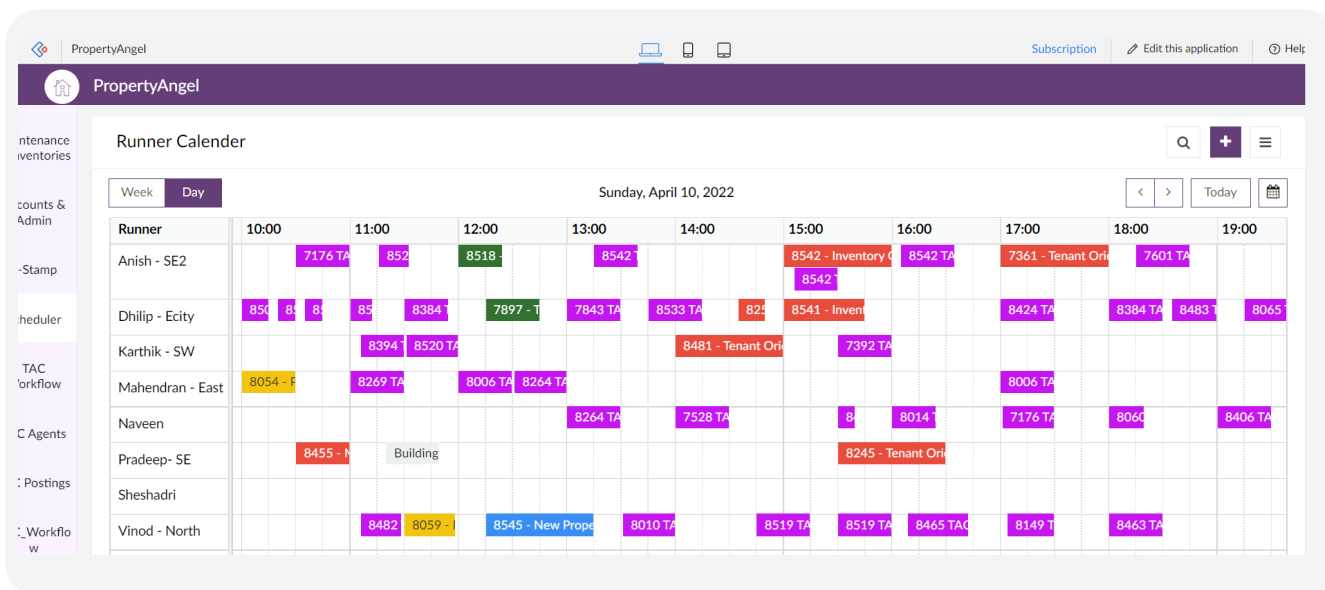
PropertyAngel

Subscription | Edit this application | Help

PropertyAngel

ntenance
nventories

counts &
Admin

-Stamp

heduler

TAC
orkflow

C Agents

C Postings

C_Workflo
w

Runner Calender

Week | Day

Sunday, April 10, 2022

Today

| Runner | 10:00 | 11:00 | 12:00 | 13:00 | 14:00 | 15:00 | 16:00 | 17:00 | 18:00 | 19:00 |
|---|---|---|---|---|---|---|---|---|---|---|
| Anish - SE2 | 7176 TA | 852 | 8518 | 8542 T | | 8542 - Inventory C, 8542 T | 8542 TA | 7361 - Tenant Orie | 7601 TA | |
| Dhilip - Ecity | 850, 8, 8 | 85, 8384 T | 7897 - T | 7843 TA | 8533 TA, 825 | 8541 - Invent | | 8424 TA | 8384 TA, 8483 T | 8065 T |
| Karthik - SW | | 8394 T, 8520 TA | | | 8481 - Tenant Orie | 7392 TA | | | | |
| Mahendran - East | 8054 - F | 8269 TA | 8006 TA, 8264 TA | | | | | 8006 TA | | |
| Naveen | | | | 8264 TA | 7528 TA | 8 | 8014 T | 7176 TA | 8060 | 8406 TA |
| Pradeep- SE | 8455 - N | Building | | | | 8245 - Tenant Orie | | | | |
| Sheshadri | | | | | | | | | | |
| Vinod - North | | 8482, 8059 - I | 8545 - New Prope | 8010 TA | 8519 TA | 8519 TA | 8465 TAC | 8149 T | 8463 TA | |